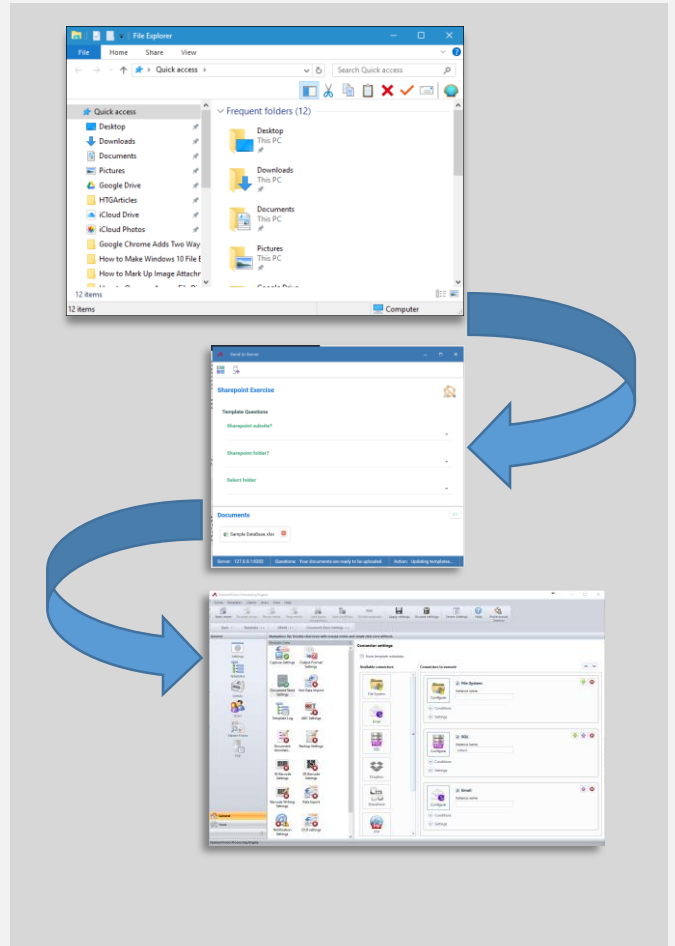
File Explorer

File Home Share View

Quick access

Search Quick access

Quick access
Desktop
Downloads
Documents
Pictures
Google Drive
HTGArticles
iCloud Drive
iCloud Photos
Google Chrome Adds Two Way
How to Make Windows 10 File E
How to Mark Up Image Attachr

12 items

Frequent folders (12)

Desktop
This PC

Downloads
This PC

Documents
This PC

Pictures
This PC

12 items

Computer

Send to Server

Sharepoint Exercise

Template Questions

Sharepoint subsite?

Sharepoint folder?

Select folder

Documents

Sample DataBase.xlsx

Server: 127.0.0.1:8080 Questions: Your documents are ready to be uploaded Action: Updating templates...

Connector settings

Available connectors

Connectors by browser

File System

Configure

Conditions

Settings

SQL

Configure

Conditions

Settings

Email

Configure

Conditions

Settings

General

Tools

Capture Settings

Output Format Settings

Document Name Settings

Template Log

Backup Settings

Data Export

Notification Settings

File System

Email

SQL

Dropbox

SharePoint

Settings

Templates

Sheets

Users